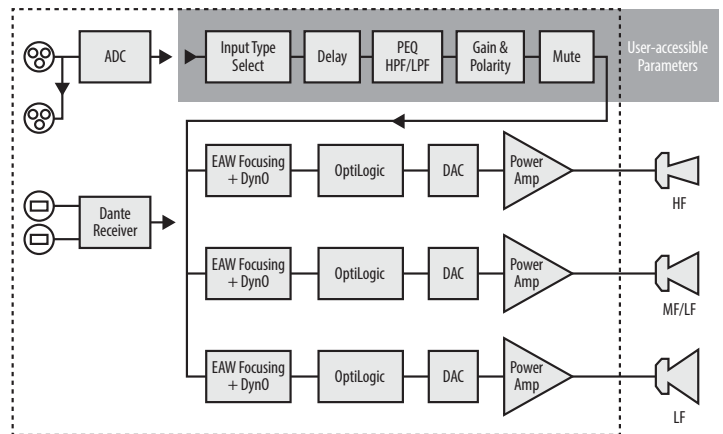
ADC

Input Type Select

Delay

PEQ HPF/LPF

Gain & Polarity

Mute

User-accessible Parameters

Dante Receiver

EAW Focusing + DynO

OptiLogic

DAC

Power Amp

HF

EAW Focusing + DynO

OptiLogic

DAC

Power Amp

MF/LF

EAW Focusing + DynO

OptiLogic

DAC

Power Amp

LF